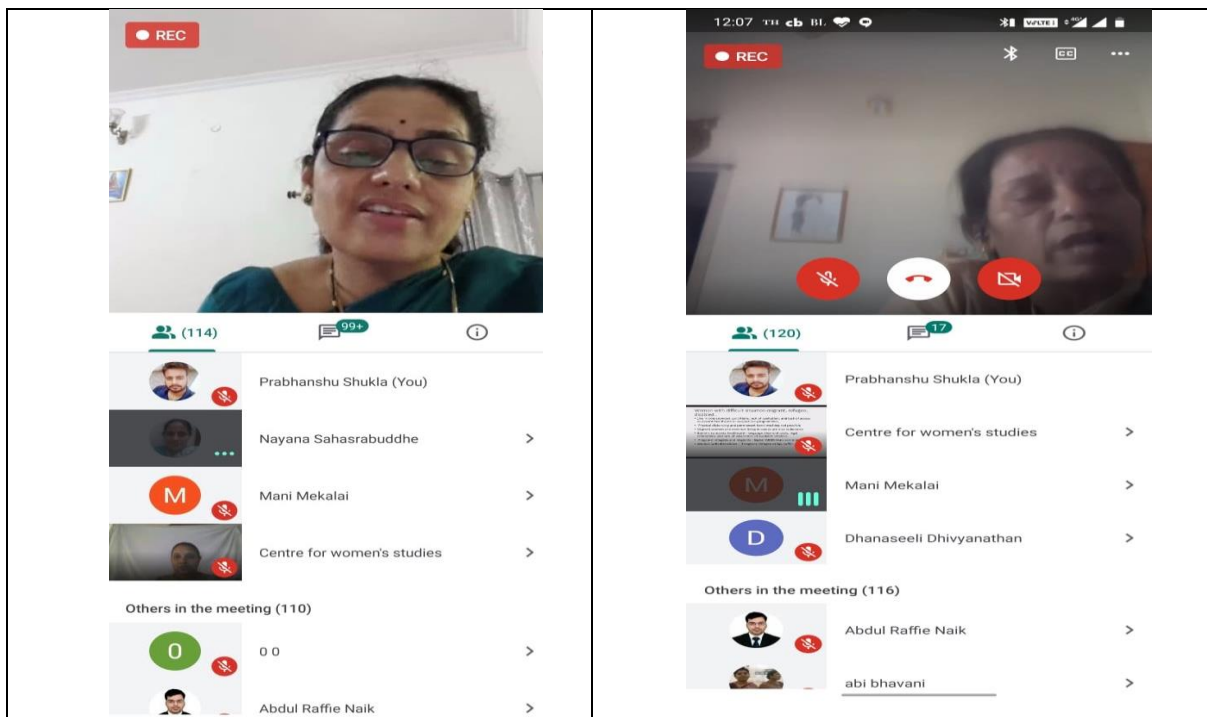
REC

(114)

99+

Prabhanshu Shukla (You)

Nayana Sahasrabuddhe

M

Mani Mekalai

Centre for women's studies

Others in the meeting (110)

0

0 0

Abdul Raffie Naik

12:07

REC

(120)

17

Prabhanshu Shukla (You)

Centre for women's studies

M

Mani Mekalai

D

Dhanaseeli Dhivyanathan

Others in the meeting (116)

Abdul Raffie Naik

abi bhavani